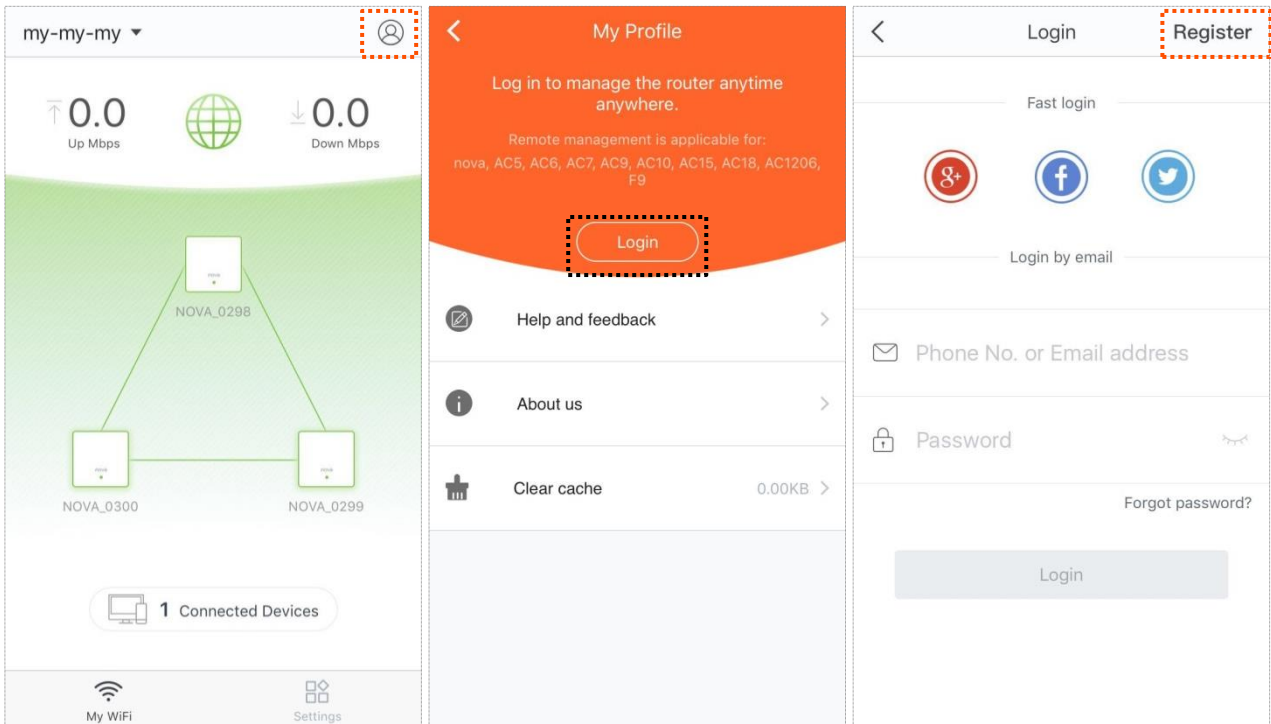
my-my-my

0.0
Up Mbps

0.0
Down Mbps

nova
NOVA_0298

nova
NOVA_0300

nova
NOVA_0299

1 Connected Devices

My WiFi

Settings

My Profile

Log in to manage the router anytime anywhere.

Remote management is applicable for:
nova, AC5, AC6, AC7, AC9, AC10, AC15, AC18, AC1206, F9

Login

Help and feedback

About us

Clear cache 0.00KB

Login

Register

Fast login

Login by email

Phone No. or Email address

Password

Forgot password?

Login